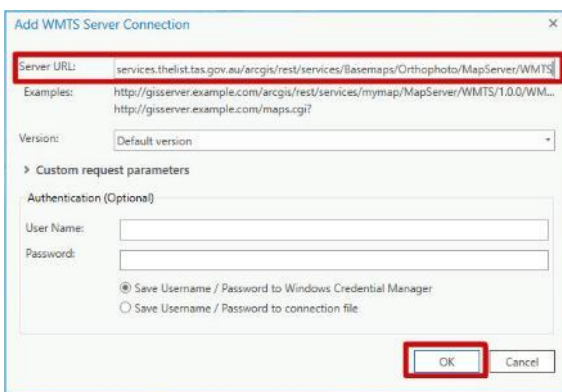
Add WMTS Server Connection

×

Server URL: services.thelist.tas.gov.au/arcgis/rest/services/Basemaps/Orthophoto/MapServer/WMTS

Examples: http://gisserver.example.com/arcgis/rest/services/mymap/MapServer/WMTS/1.0.0/WM... http://gisserver.example.com/maps.cgi?

Version: Default version

> Custom request parameters

Authentication (Optional)

User Name:

Password:

Save Username / Password to Windows Credential Manager

Save Username / Password to connection file

OK

Cancel